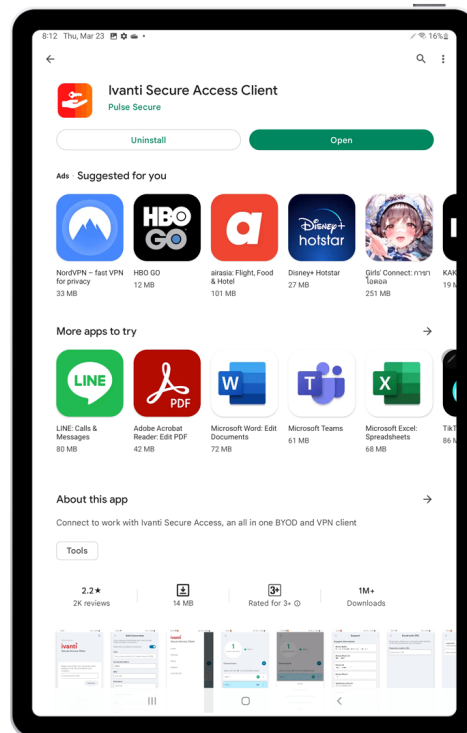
8:12 Thu, Mar 23

16%

Ivanti Secure Access Client
Pulse Secure

Uninstall
Open

Ads · Suggested for you

NordVPN – fast VPN for privacy
33 MB

HBO GO
HBO GO
12 MB

airasia: Flight, Food & Hotel
101 MB

Disney+ hotstar
Disney+ Hotstar
27 MB

Girls' Connect: การาไอดอล
251 MB

KAK
19 M

More apps to try

LINE
LINE: Calls & Messages
80 MB

PDF
Adobe Acrobat Reader: Edit PDF
42 MB

Microsoft Word: Edit Documents
72 MB

Microsoft Teams
61 MB

Microsoft Excel: Spreadsheets
68 MB

TikT
86 M

About this app

Connect to work with Ivanti Secure Access, an all in one BYOD and VPN client

Tools

2.2★
2K reviews

14 MB

3+
Rated for 3+

1M+
Downloads

ivanti